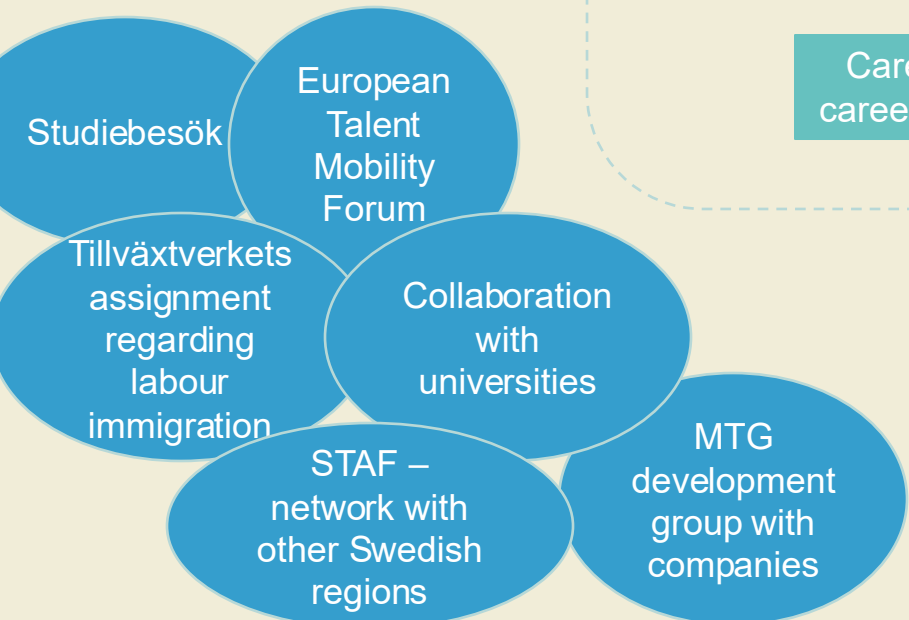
Studiebesök

European Talent Mobility Forum

Car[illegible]
caree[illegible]

Tillväxtverkets assignment regarding labour immigration

Collaboration with universities

STAF – network with other Swedish regions

MTG development group with companies